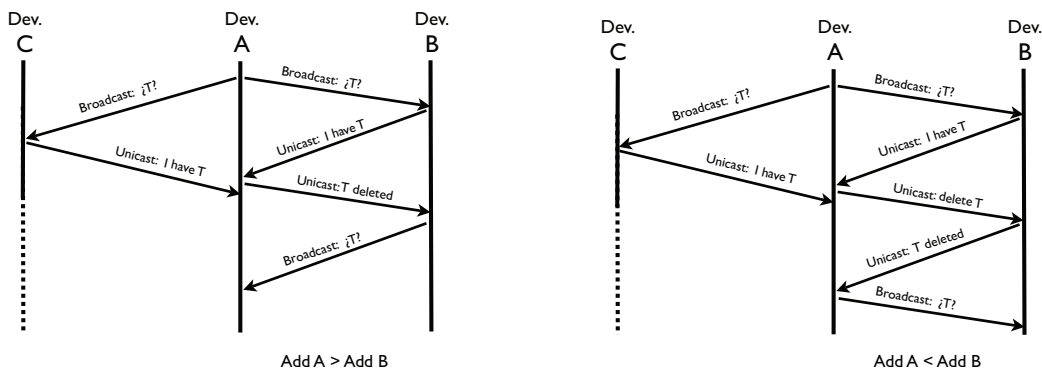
Dev.
C

Dev.
A

Dev.
B

Broadcast: ¿T?

Broadcast: ¿T?

Unicast: I have T

Unicast: I have T

Unicast:T deleted

Broadcast: ¿T?

Add A > Add B

Dev.
C

Dev.
A

Dev.
B

Broadcast: ¿T?

Broadcast: ¿T?

Unicast: I have T

Unicast: I have T

Unicast: delete T

Unicast: T deleted

Broadcast: ¿T?

Add A < Add B